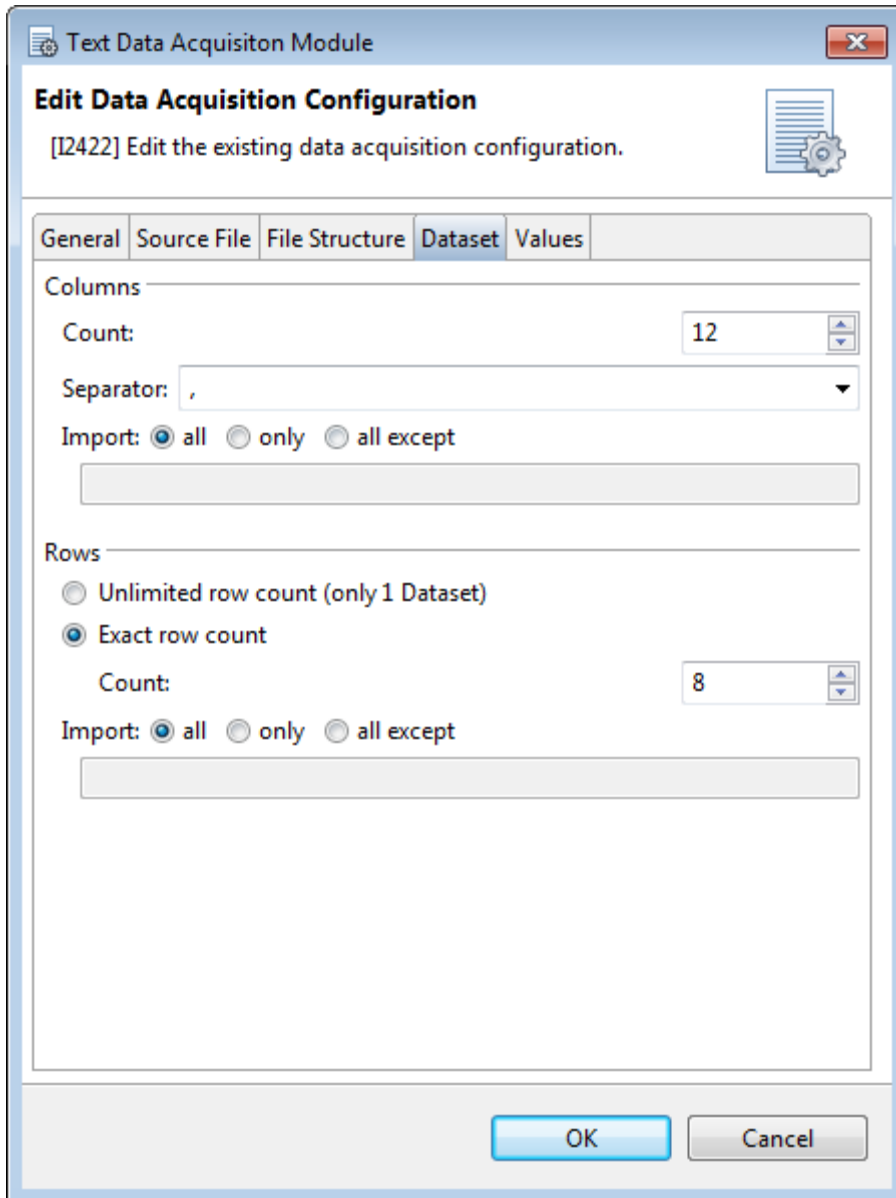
Text Data Acquisiton Module

Edit Data Acquisition Configuration

[I2422] Edit the existing data acquisition configuration.

General | Source File | File Structure | Dataset | Values

Columns

Count: 12

Separator: ,

Import: all only all except

Rows

Unlimited row count (only 1 Dataset)

Exact row count

Count: 8

Import: all only all except

OK Cancel